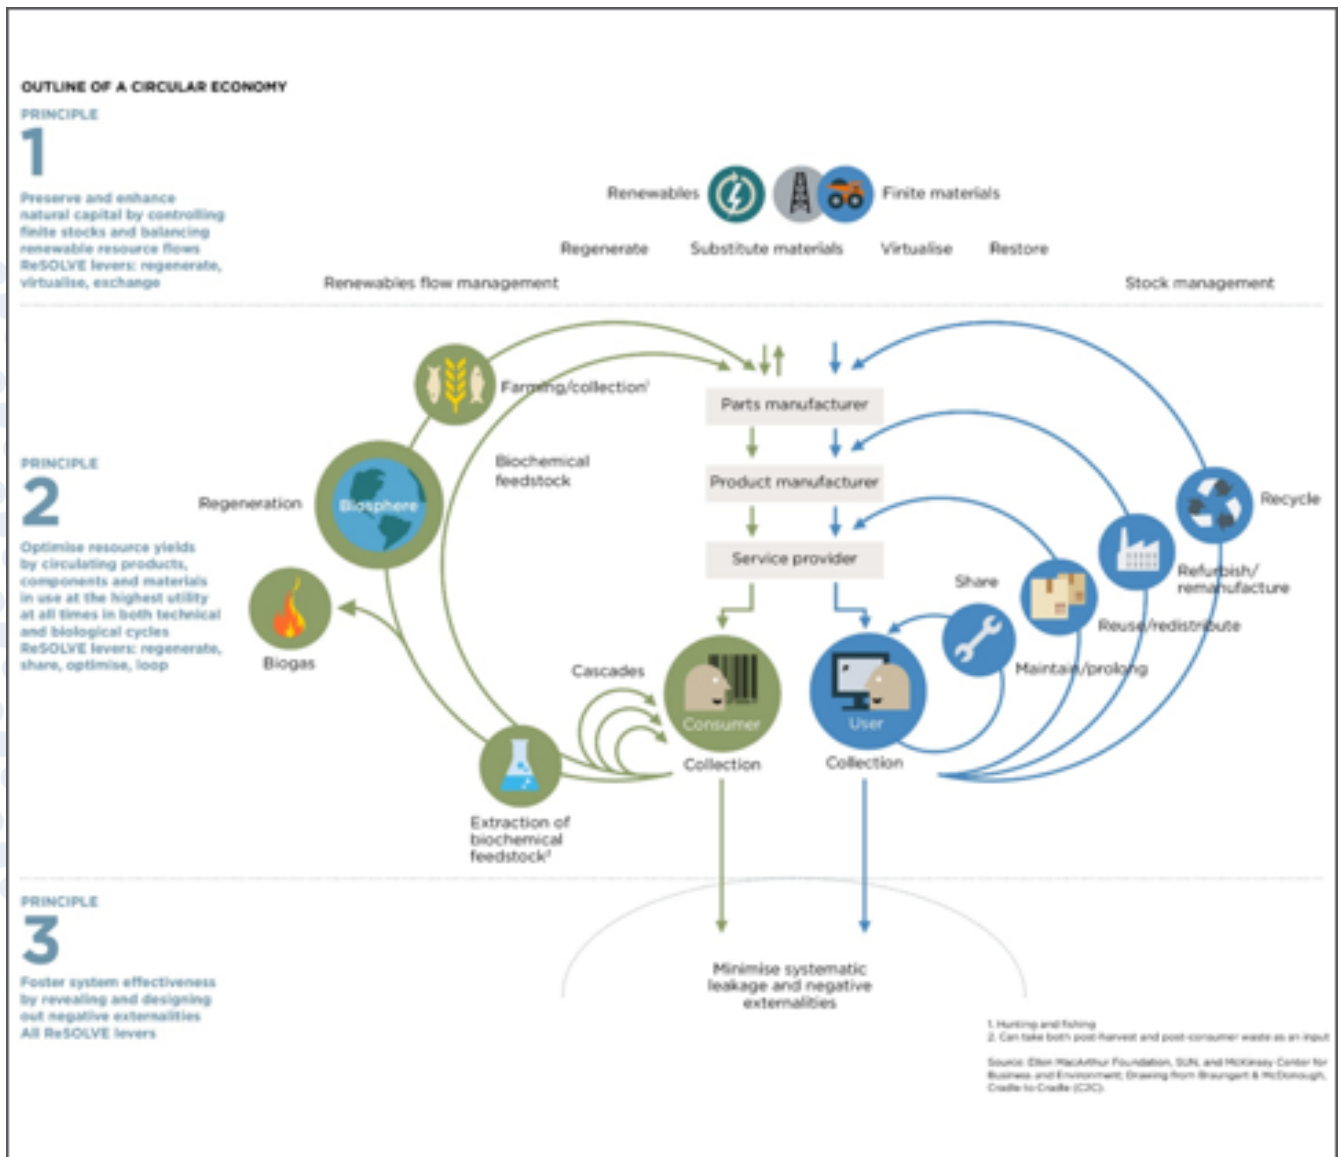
OUTLINE OF A CIRCULAR ECONOMY

PRINCIPLE

1

Preserve and enhance natural capital by controlling finite stocks and balancing renewable resource flows
ReSOLVE levers: regenerate, virtualise, exchange

Renewables

Finite materials

Regenerate

Substitute materials

Virtualise

Restore

Renewables flow management

Stock management

PRINCIPLE

2

Optimise resource yields by circulating products, components and materials in use at the highest utility at all times in both technical and biological cycles
ReSOLVE levers: regenerate, share, optimise, loop

Farming/collection$^1$

Parts manufacturer

Biochemical feedstock

Product manufacturer

Regeneration

Biosphere

Service provider

Recycle

Refurbish/ remanufacture

Share

Reuse/redistribute

Biogas

Maintain/prolong

Cascades

Consumer

User

Collection

Collection

Extraction of biochemical feedstock$^2$

PRINCIPLE

3

Foster system effectiveness by revealing and designing out negative externalities
All ReSOLVE levers

Minimise systematic leakage and negative externalities

1. Hunting and fishing
2. Can take both post-harvest and post-consumer waste as an input

Source: Ellen MacArthur Foundation, SUN, and McKinsey Center for Business and Environment; Drawing from Braungart & McDonough, Cradle to Cradle (C2C).